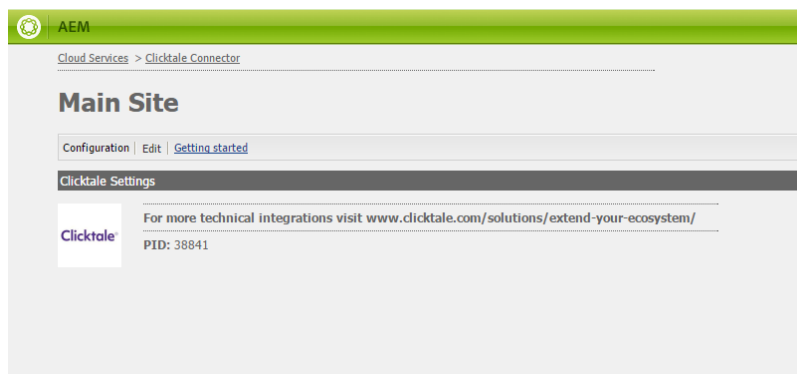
AEM

Cloud Services > Clicktale Connector

Main Site

Configuration | Edit | Getting started

Clicktale Settings

Clicktale

For more technical integrations visit www.clicktale.com/solutions/extend-your-ecosystem/

PID: 38841